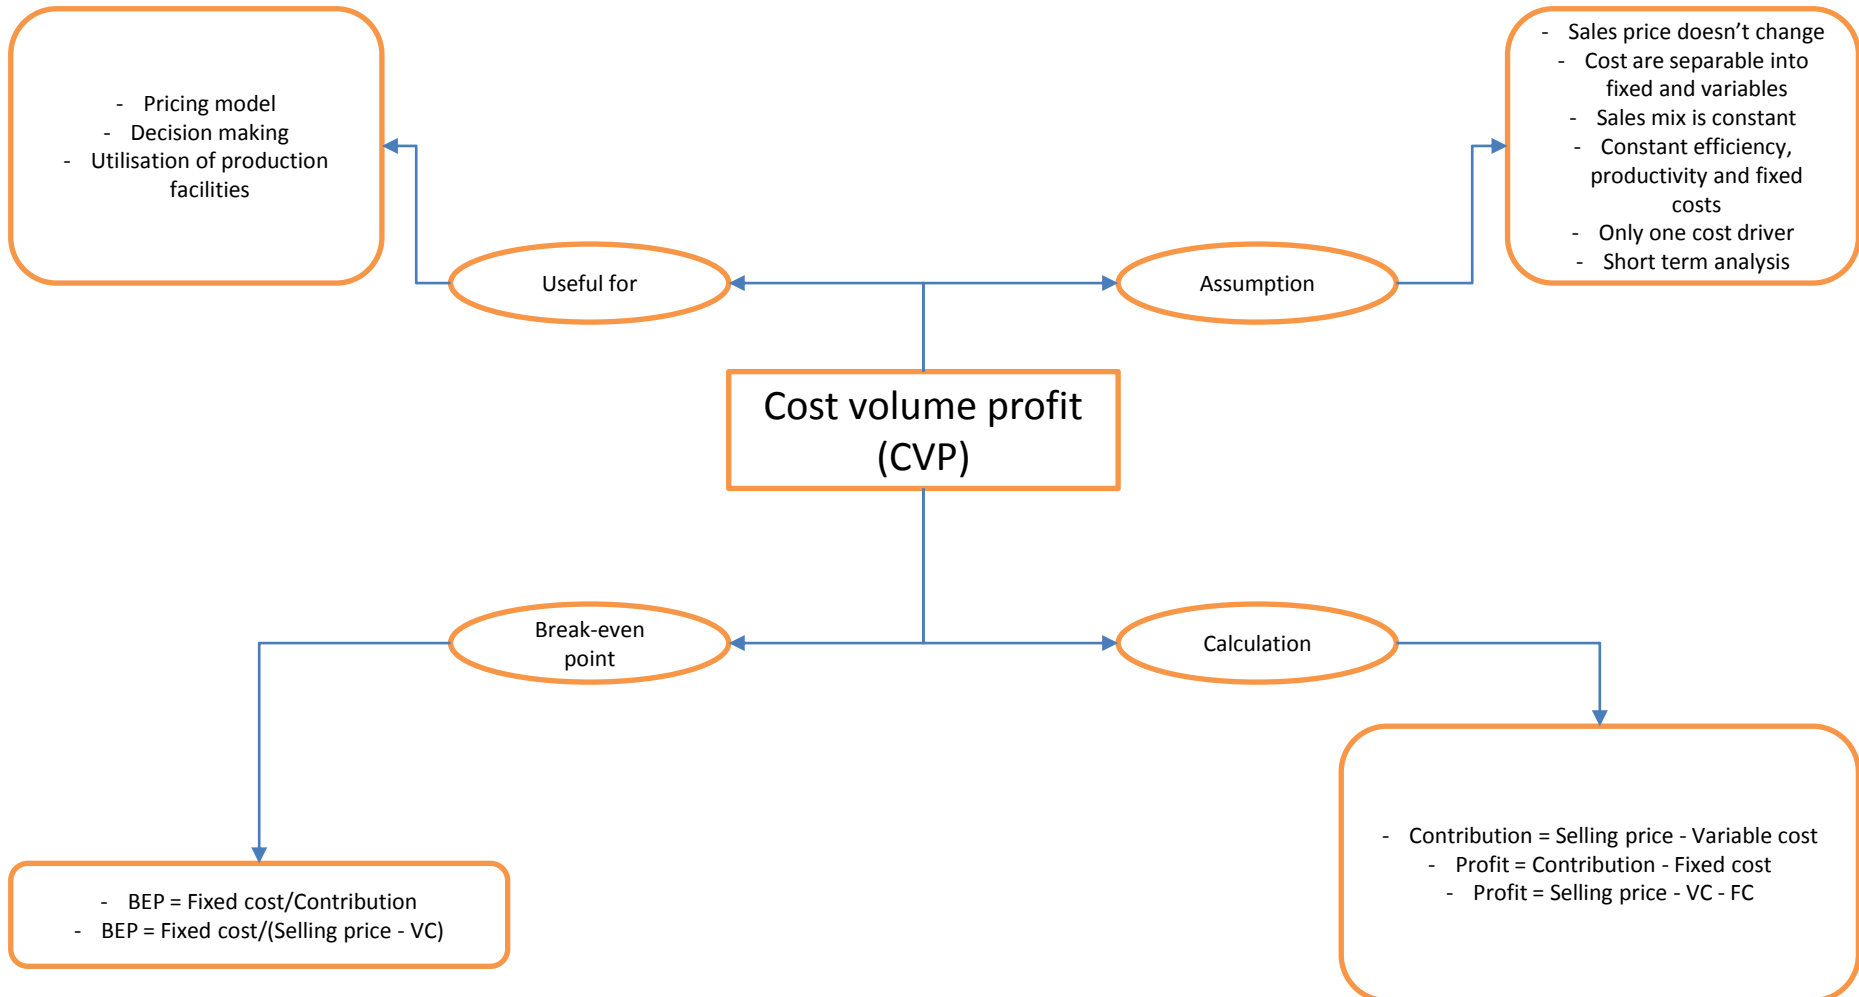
- Pricing model
- Decision making
- Utilisation of production facilities

- Sales price doesn’t change
- Cost are separable into fixed and variables
- Sales mix is constant
- Constant efficiency, productivity and fixed costs
- Only one cost driver
- Short term analysis

Useful for

Assumption

Cost volume profit (CVP)

Break-even point

Calculation

- BEP = Fixed cost/Contribution
- BEP = Fixed cost/(Selling price - VC)

- Contribution = Selling price - Variable cost
- Profit = Contribution - Fixed cost
- Profit = Selling price - VC - FC